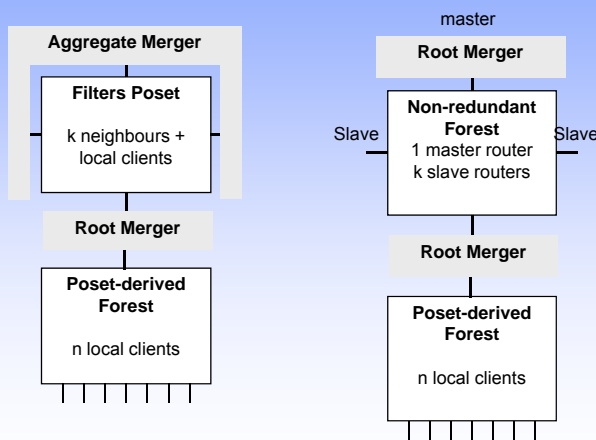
Aggregate Merger

Filters Poset

k neighbours + local clients

Root Merger

Poset-derived Forest

n local clients

master

Root Merger

Slave

Non-redundant Forest
1 master router
k slave routers

Slave

Root Merger

Poset-derived Forest

n local clients